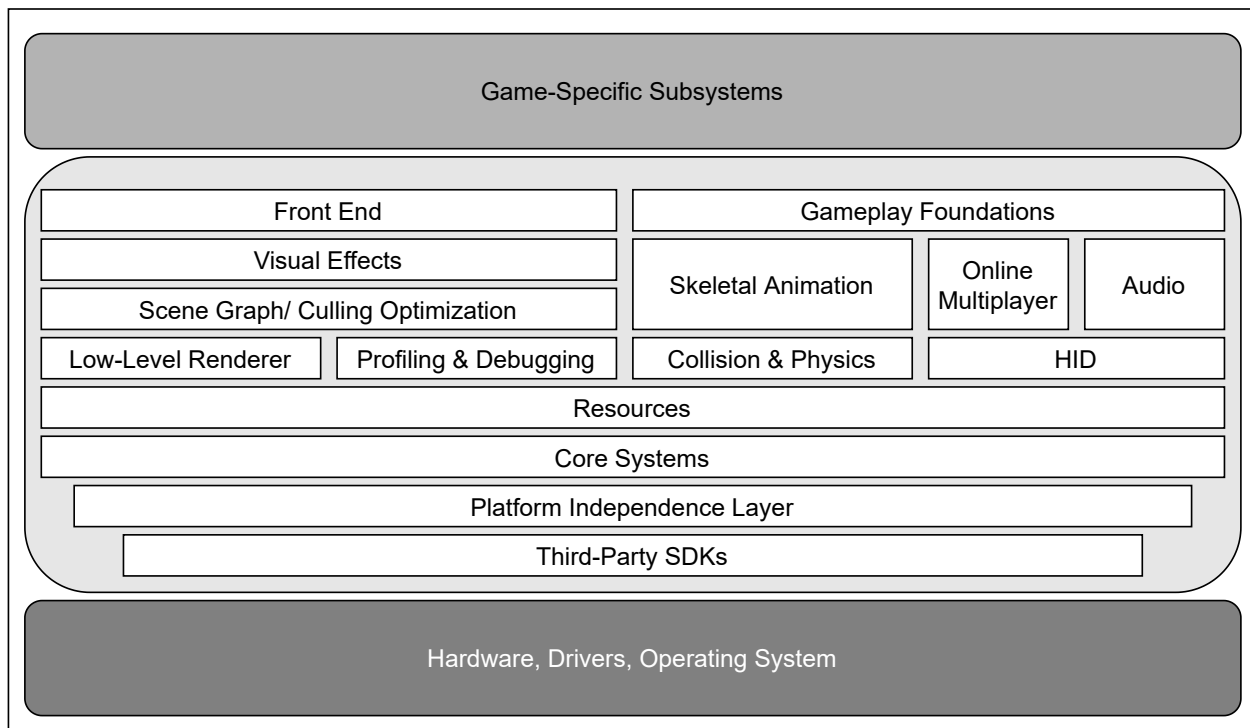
Game-Specific Subsystems

Front End

Gameplay Foundations

Visual Effects

Scene Graph/ Culling Optimization

Skeletal Animation

Online Multiplayer

Audio

Low-Level Renderer

Profiling & Debugging

Collision & Physics

HID

Resources

Core Systems

Platform Independence Layer

Third-Party SDKs

Hardware, Drivers, Operating System